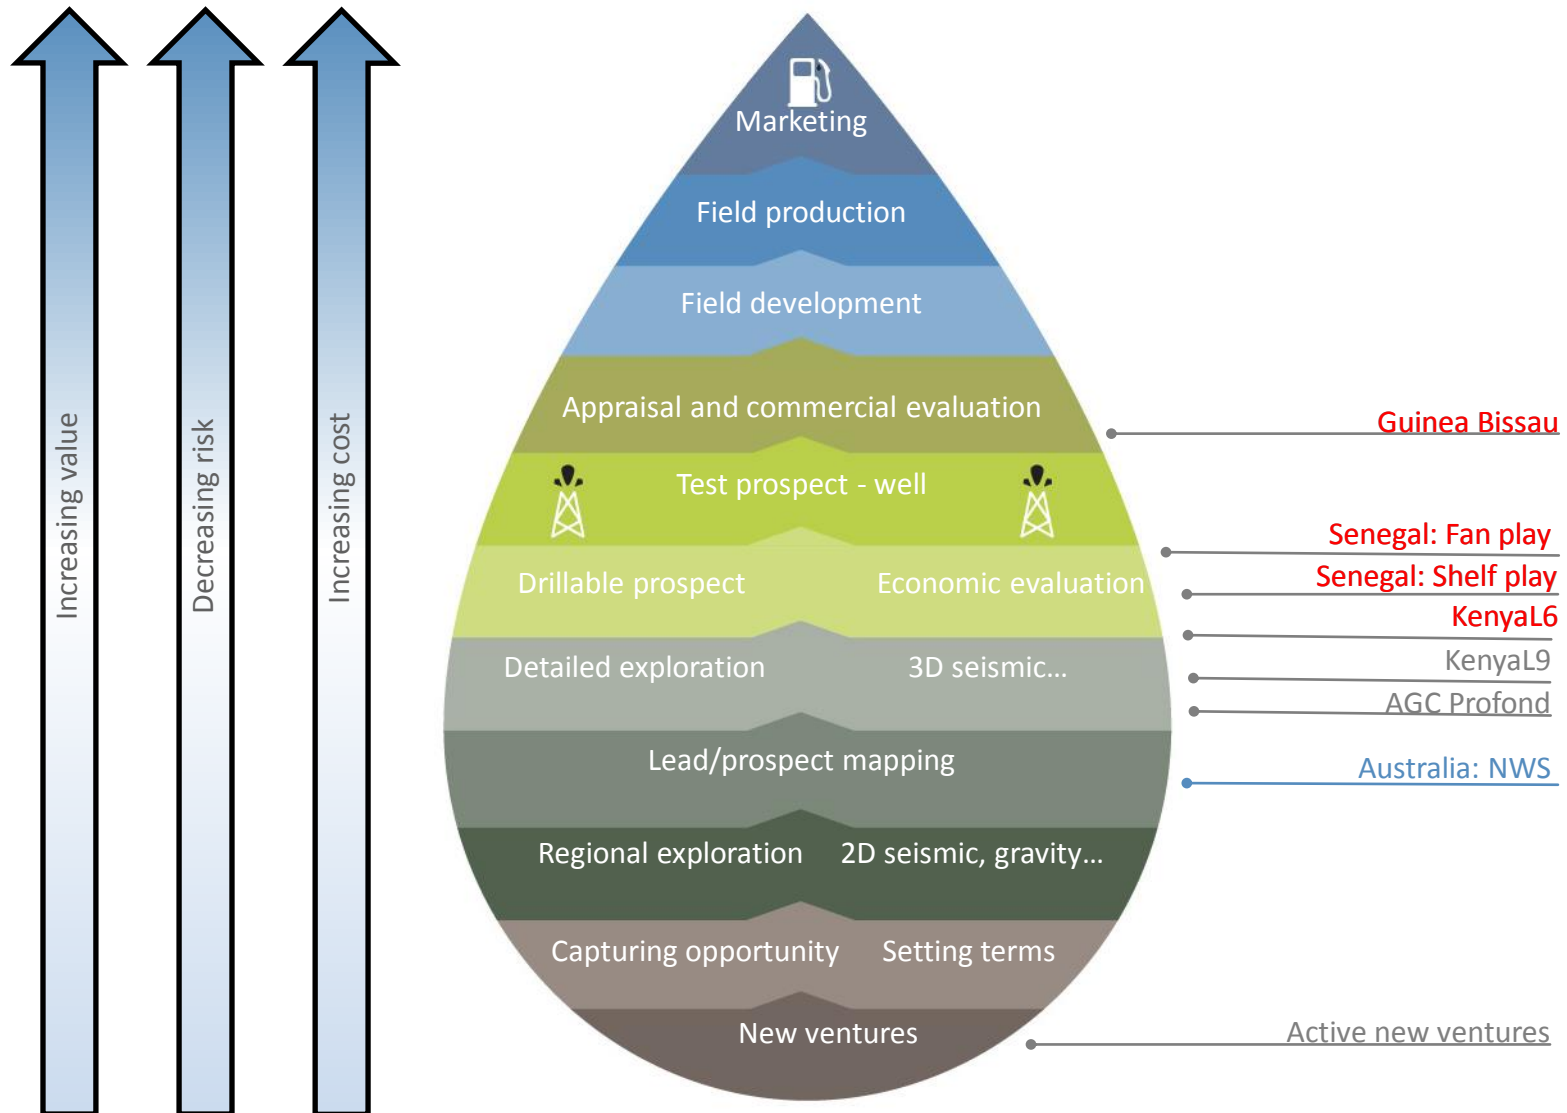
Increasing value

Decreasing risk

Increasing cost

Marketing

Field production

Field development

Appraisal and commercial evaluation

Test prospect - well

Drillable prospect

Economic evaluation

Detailed exploration

3D seismic…

Lead/prospect mapping

Regional exploration

2D seismic, gravity…

Capturing opportunity

Setting terms

New ventures

Guinea Bissau

Senegal: Fan play

Senegal: Shelf play

KenyaL6

KenyaL9

AGC Profond

Australia: NWS

Active new ventures